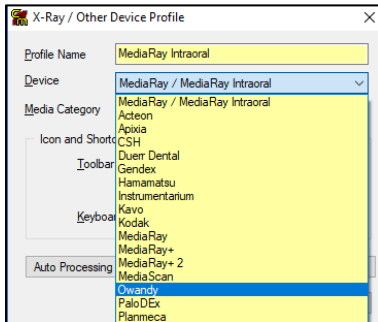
X-Ray / Other Device Profile
X

Profile Name
MediaRay Intraoral

Device
MediaRay / MediaRay Intraoral

Media Category

Icon and Shortc

Toolbar

Keyboa

Auto Processing

MediaRay / MediaRay Intraoral
Acteon
Apixia
CSH
Duerr Dental
Gendex
Hamamatsu
Instrumentarium
Kavo
Kodak
MediaRay
MediaRay+
MediaRay+ 2
MediaScan
Owandy
PaloDEx
Planmeca